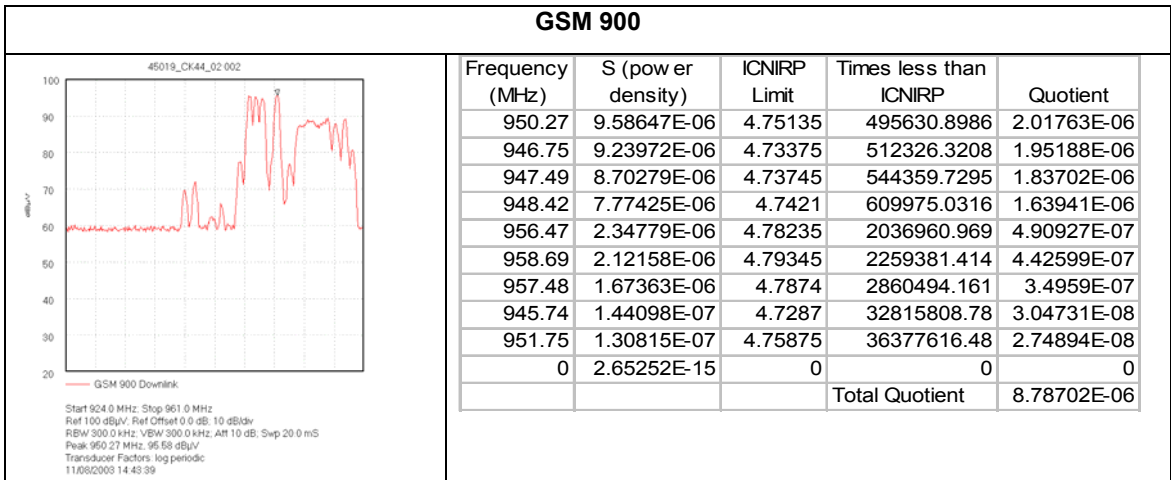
GSM 900

45019_CK44_02:002

100
90
80
70
60
50
40
30
20

dBµV

GSM 900 Downlink

Start 924.0 MHz; Stop 961.0 MHz
Ref 100 dBµV; Ref Offset 0.0 dB; 10 dB/div
RBW 300.0 kHz; VBW 300.0 kHz; Att 10 dB; Swp 20.0 mS
Peak 950.27 MHz; 95.58 dBµV
Transducer Factors: log periodic
11/08/2003 14:43:39

| Frequency (MHz) | S (pow er density) | ICNIRP Limit | Times less than ICNIRP | Quotient |
|---|---|---|---|---|
| 950.27 | 9.58647E-06 | 4.75135 | 495630.8986 | 2.01763E-06 |
| 946.75 | 9.23972E-06 | 4.73375 | 512326.3208 | 1.95188E-06 |
| 947.49 | 8.70279E-06 | 4.73745 | 544359.7295 | 1.83702E-06 |
| 948.42 | 7.77425E-06 | 4.7421 | 609975.0316 | 1.63941E-06 |
| 956.47 | 2.34779E-06 | 4.78235 | 2036960.969 | 4.90927E-07 |
| 958.69 | 2.12158E-06 | 4.79345 | 2259381.414 | 4.42599E-07 |
| 957.48 | 1.67363E-06 | 4.7874 | 2860494.161 | 3.4959E-07 |
| 945.74 | 1.44098E-07 | 4.7287 | 32815808.78 | 3.04731E-08 |
| 951.75 | 1.30815E-07 | 4.75875 | 36377616.48 | 2.74894E-08 |
| 0 | 2.65252E-15 | 0 | 0 | 0 |
| | | | Total Quotient | 8.78702E-06 |